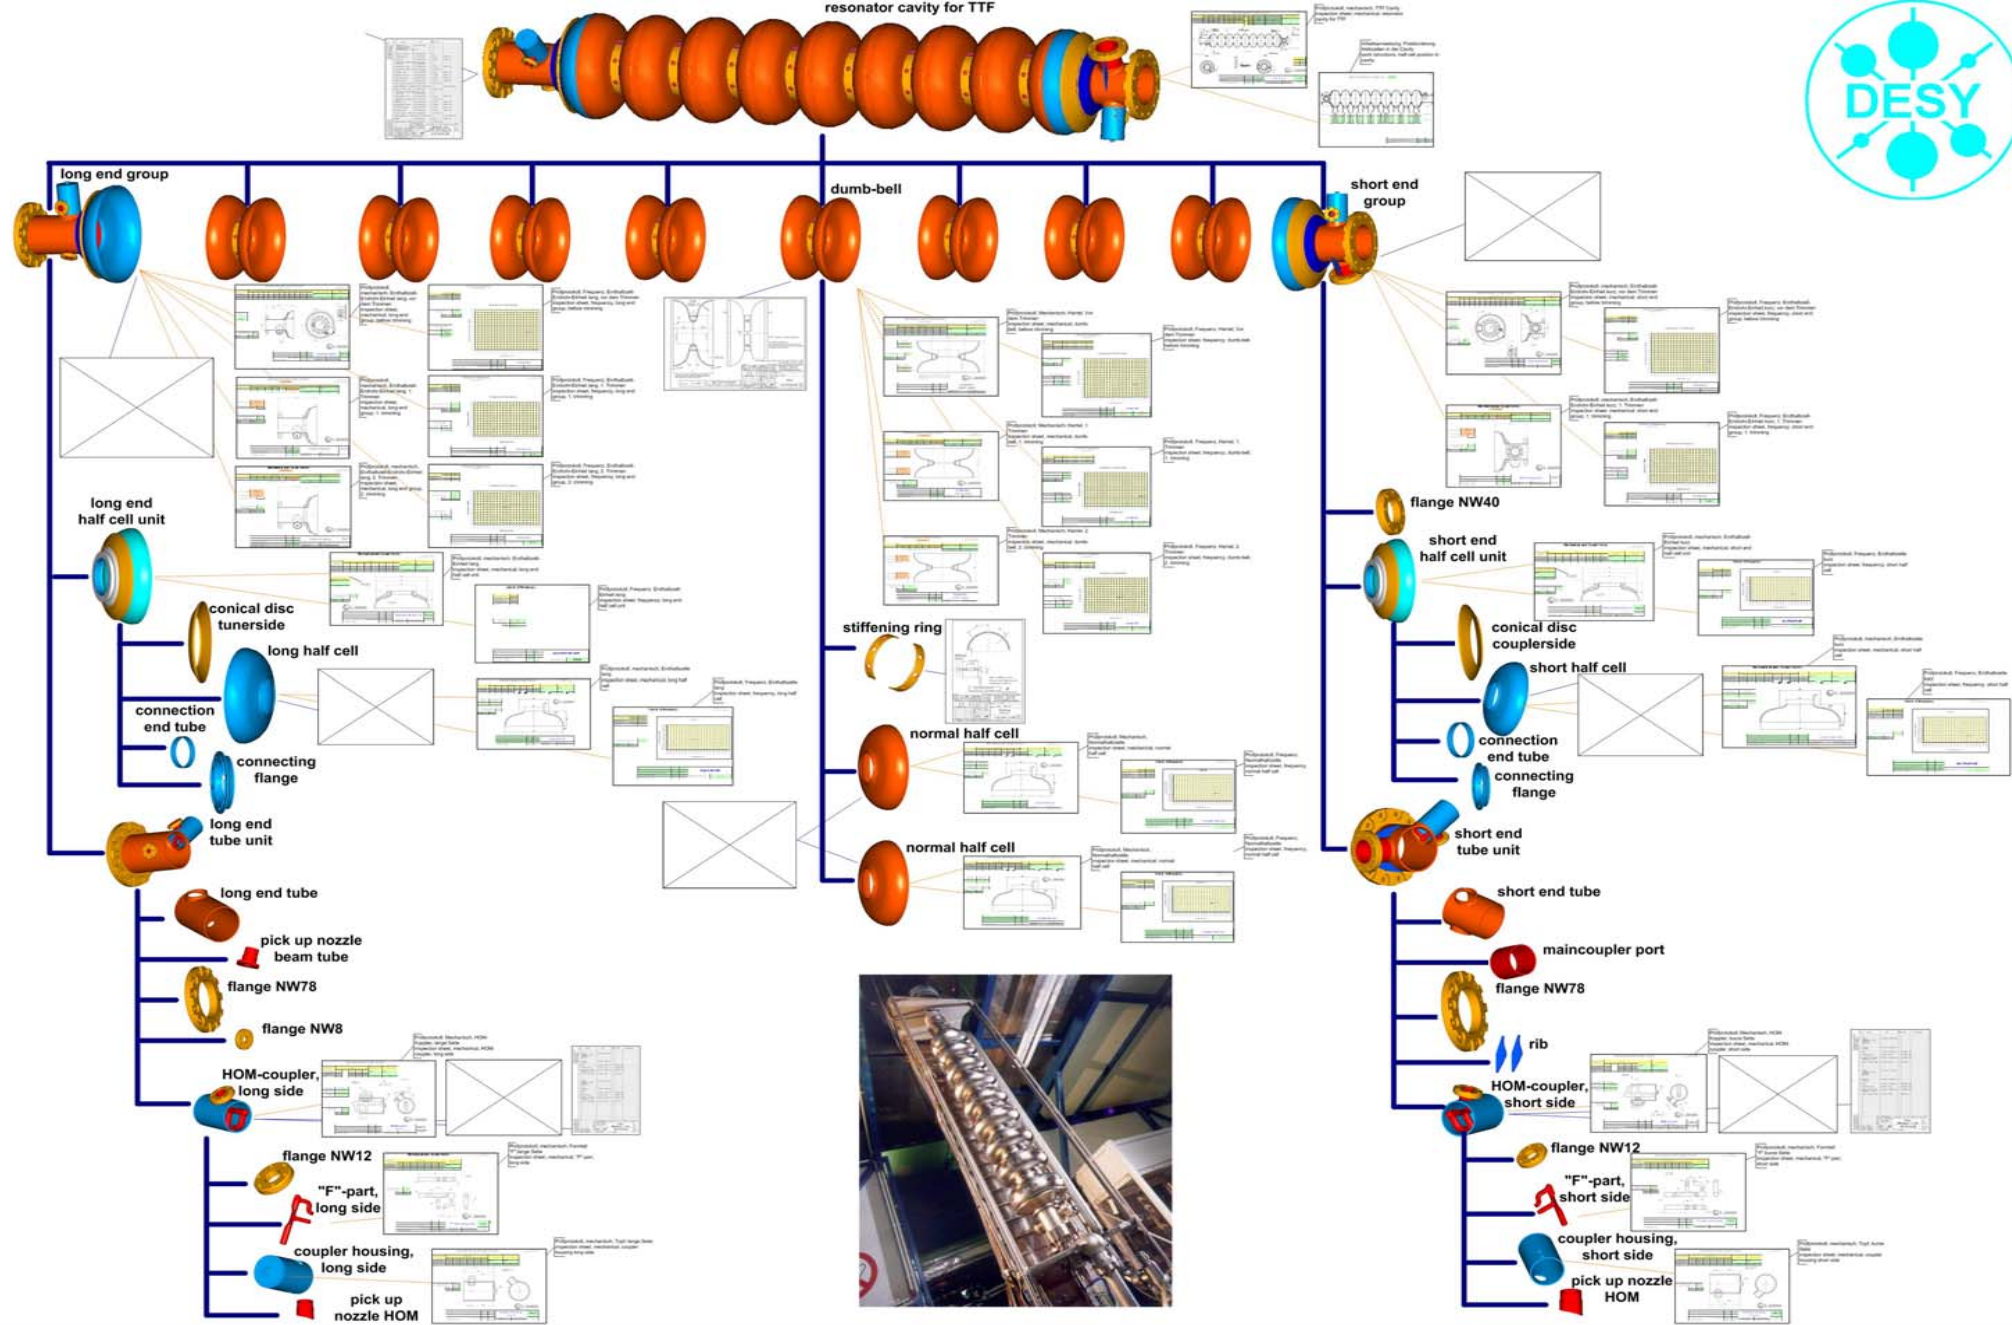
resonator cavity for TTF

DESY

long end group

dumb-bell

short end group

long end half cell unit

conical disc tunerside

long half cell

connection end tube

connecting flange

long end tube unit

long end tube

pick up nozzle beam tube

flange NW78

flange NW8

HOM-coupler, long side

flange NW12

"F"-part, long side

coupler housing, long side

pick up nozzle HOM

stiffening ring

normal half cell

normal half cell

flange NW40

short end half cell unit

conical disc coupleside

short half cell

connection end tube

connecting flange

short end tube unit

short end tube

maincoupler port

flange NW78

rib

HOM-coupler, short side

flange NW12

"F"-part, short side

coupler housing, short side

pick up nozzle HOM